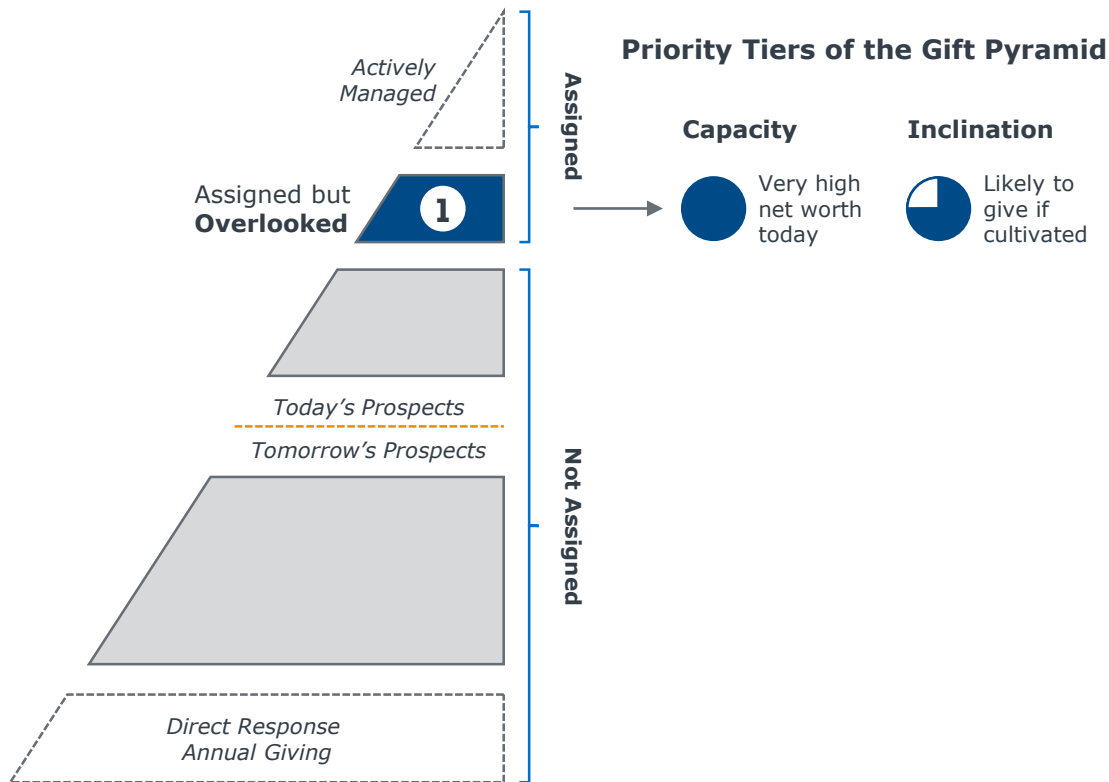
Actively Managed

Assigned

Priority Tiers of the Gift Pyramid

Capacity

Inclination

Assigned but **Overlooked**

1

Very high net worth today

Likely to give if cultivated

Today's Prospects

Tomorrow's Prospects

Not Assigned

Direct Response Annual Giving